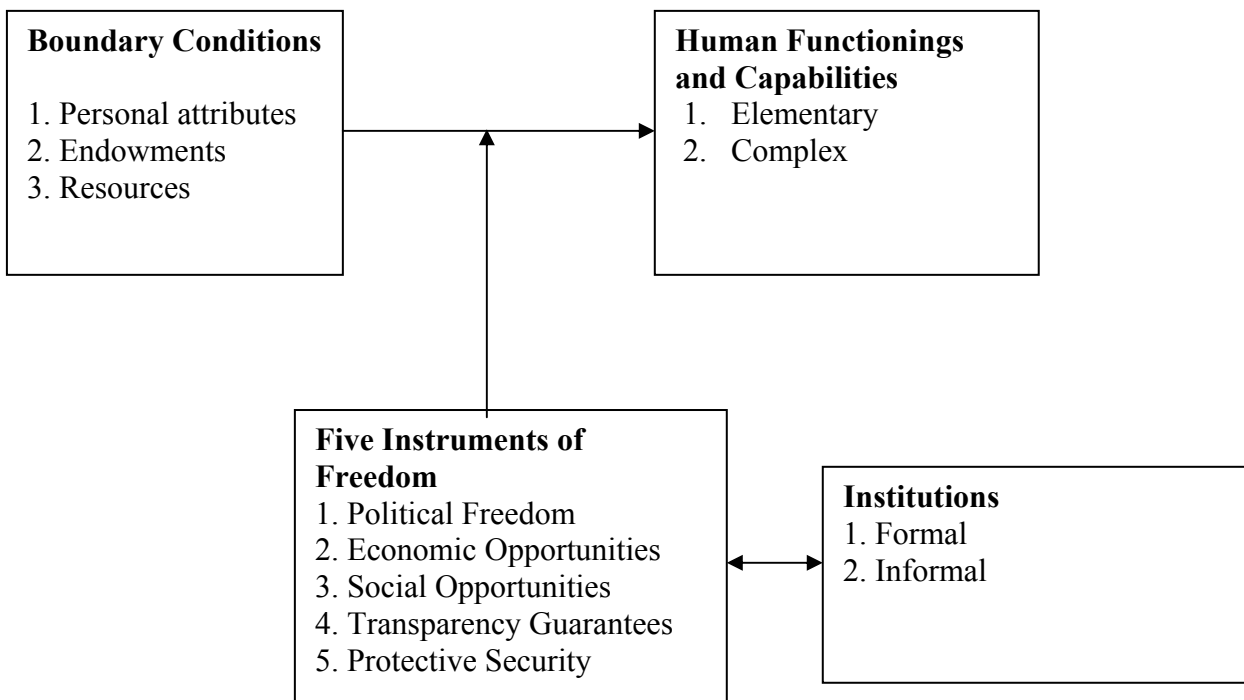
**Boundary Conditions**

1. Personal attributes
2. Endowments
3. Resources

**Human Functionings and Capabilities**

1. Elementary
2. Complex

**Five Instruments of Freedom**

1. Political Freedom
2. Economic Opportunities
3. Social Opportunities
4. Transparency Guarantees
5. Protective Security

**Institutions**

1. Formal
2. Informal